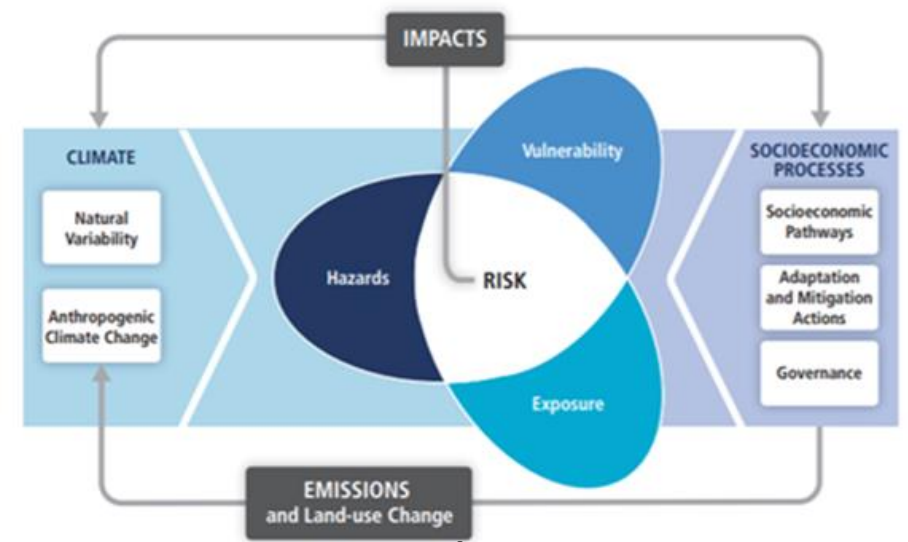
IMPACTS

CLIMATE

Natural Variability

Anthropogenic Climate Change

Vulnerability

Hazards

RISK

Exposure

SOCIOECONOMIC PROCESSES

Socioeconomic Pathways

Adaptation and Mitigation Actions

Governance

EMISSIONS
and Land-use Change